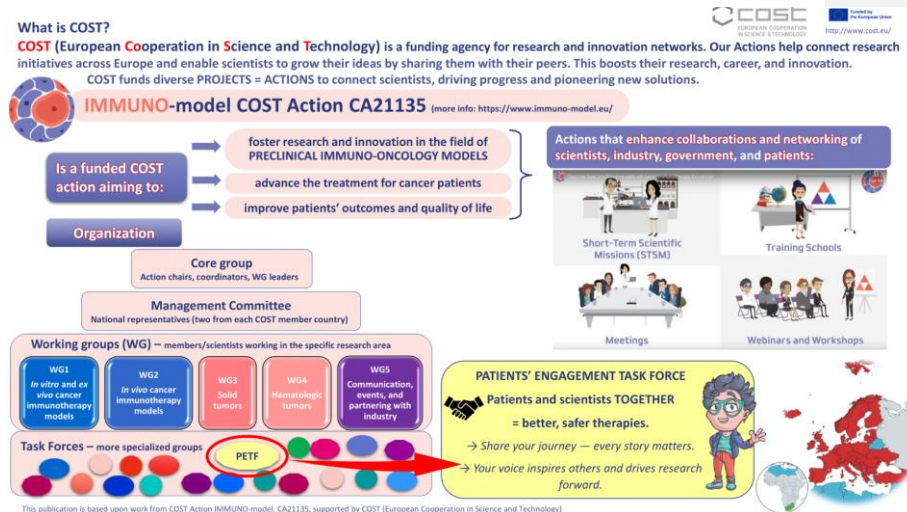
What is COST?

COST (European Cooperation in Science and Technology) is a funding agency for research and innovation networks. Our Actions help connect research initiatives across Europe and enable scientists to grow their ideas by sharing them with their peers. This boosts their research, career, and innovation.

COST funds diverse PROJECTS = ACTIONS to connect scientists, driving progress and pioneering new solutions.

COST EUROPEAN COOPERATION IN SCIENCE & TECHNOLOGY

Funded by the European Union

http://www.cost.eu/

IMMUNO-model COST Action CA21135 (more info: https://www.immuno-model.eu/)

Is a funded COST action aiming to:

foster research and innovation in the field of PRECLINICAL IMMUNO-ONCOLOGY MODELS

advance the treatment for cancer patients

improve patients' outcomes and quality of life

Actions that enhance collaborations and networking of scientists, industry, government, and patients:

Short-Term Scientific Missions (STSM)

Training Schools

Meetings

Webinars and Workshops

Organization

Core group
Action chairs, coordinators, WG leaders

Management Committee
National representatives (two from each COST member country)

Working groups (WG) – members/scientists working in the specific research area

WG1
In vitro and ex vivo cancer immunotherapy models

WG2
In vivo cancer immunotherapy models

WG3
Solid tumors

WG4
Hematologic tumors

WG5
Communication, events, and partnering with industry

Task Forces – more specialized groups

PETF

PATIENTS' ENGAGEMENT TASK FORCE

Patients and scientists TOGETHER

= better, safer therapies.

→ Share your journey — every story matters.

→ Your voice inspires others and drives research forward.

This publication is based upon work from COST Action IMMUNO-model, CA21135, supported by COST (European Cooperation in Science and Technology)